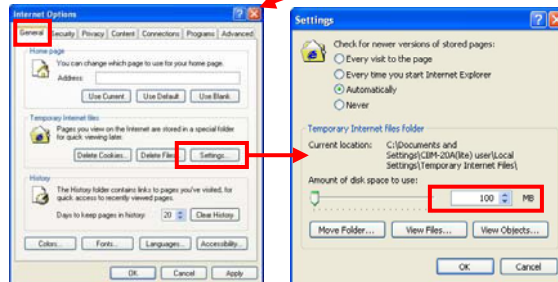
Internet Options

General | Security | Privacy | Content | Connections | Programs | Advanced

Home page

You can change which page to use for your home page.

Address:

Use Current | Use Default | Use Blank

Temporary Internet files

Pages you view on the Internet are stored in a special folder for quick viewing later.

Delete Cookies... | Delete Files... | Settings...

History

The History folder contains links to pages you've visited, for quick access to recently viewed pages.

Days to keep pages in history: 20 | Clear History

Colors... | Fonts... | Languages... | Accessibility...

OK | Cancel | Apply

Settings

Check for newer versions of stored pages:

Every visit to the page

Every time you start Internet Explorer

Automatically

Never

Temporary Internet files folder

Current location: C:\Documents and Settings\CBM-20A(lite) user\Local Settings\Temporary Internet Files\

Amount of disk space to use:

100 MB

Move Folder... | View Files... | View Objects...

OK | Cancel